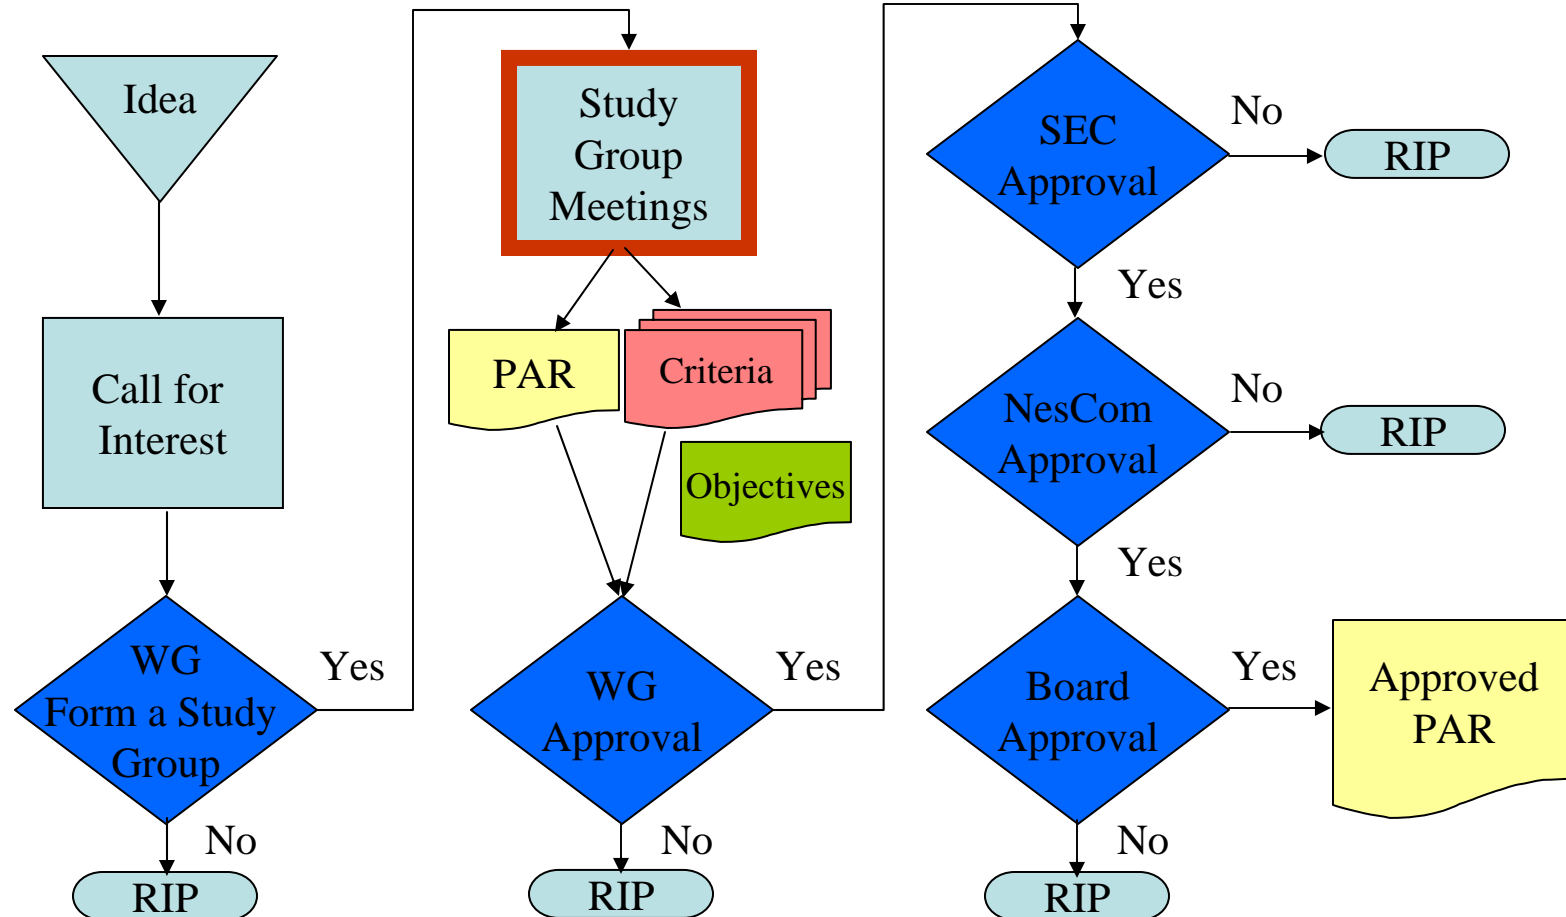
Idea

Call for Interest

WG Form a Study Group

Yes

No

RIP

Study Group Meetings

PAR

Criteria

Objectives

WG Approval

Yes

No

RIP

SEC Approval

No

RIP

Yes

NesCom Approval

No

RIP

Yes

Board Approval

Yes

Approved PAR

No

RIP